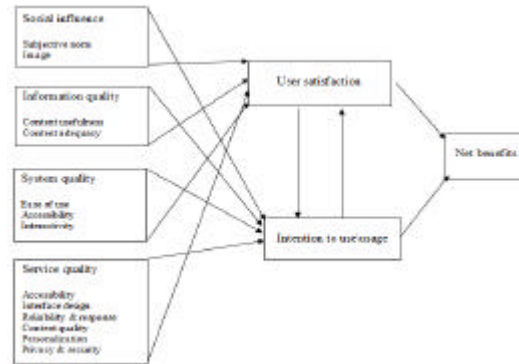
Social influence

Subjective norm
Image

Information quality

Content usefulness
Content adequacy

System quality

Ease of use
Accessibility
Interactivity

Service quality

Accessibility
Interface design
Reliability & response
Content quality
Personalization
Privacy & security

User satisfaction

Intention to use/usage

Net benefits